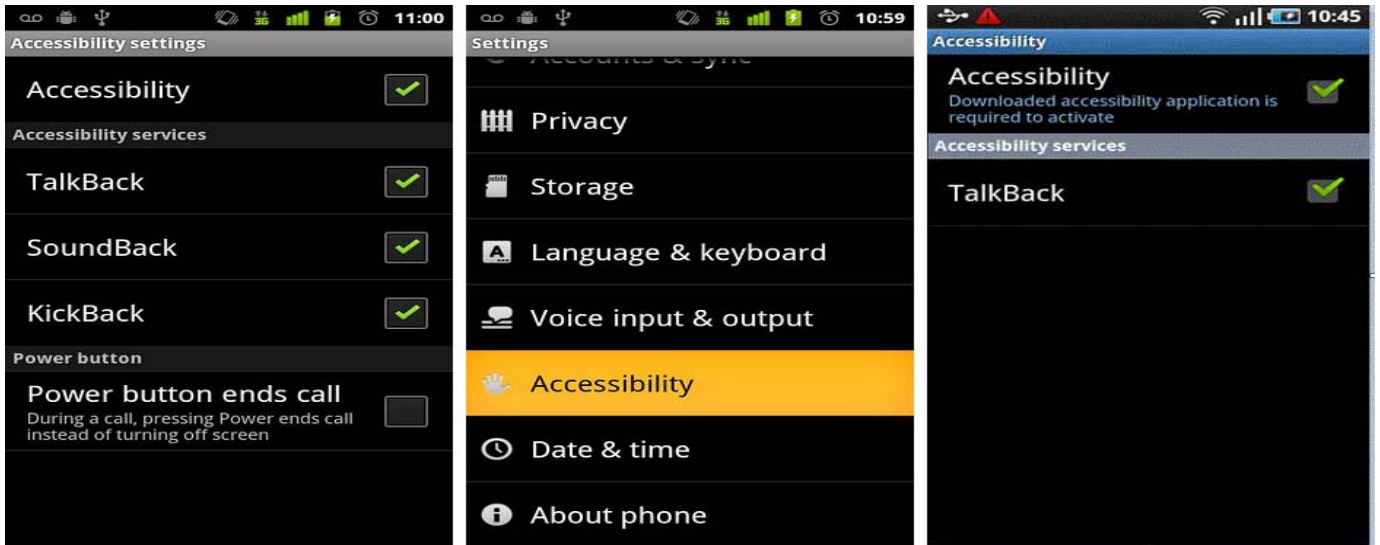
3G 11:00

Accessibility settings

Accessibility

Accessibility services

TalkBack

SoundBack

KickBack

Power button

Power button ends call
During a call, pressing Power ends call instead of turning off screen

3G 10:59

Settings

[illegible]

Privacy

Storage

Language & keyboard

Voice input & output

Accessibility

Date & time

About phone

10:45

Accessibility

Accessibility
Downloaded accessibility application is required to activate

Accessibility services

TalkBack